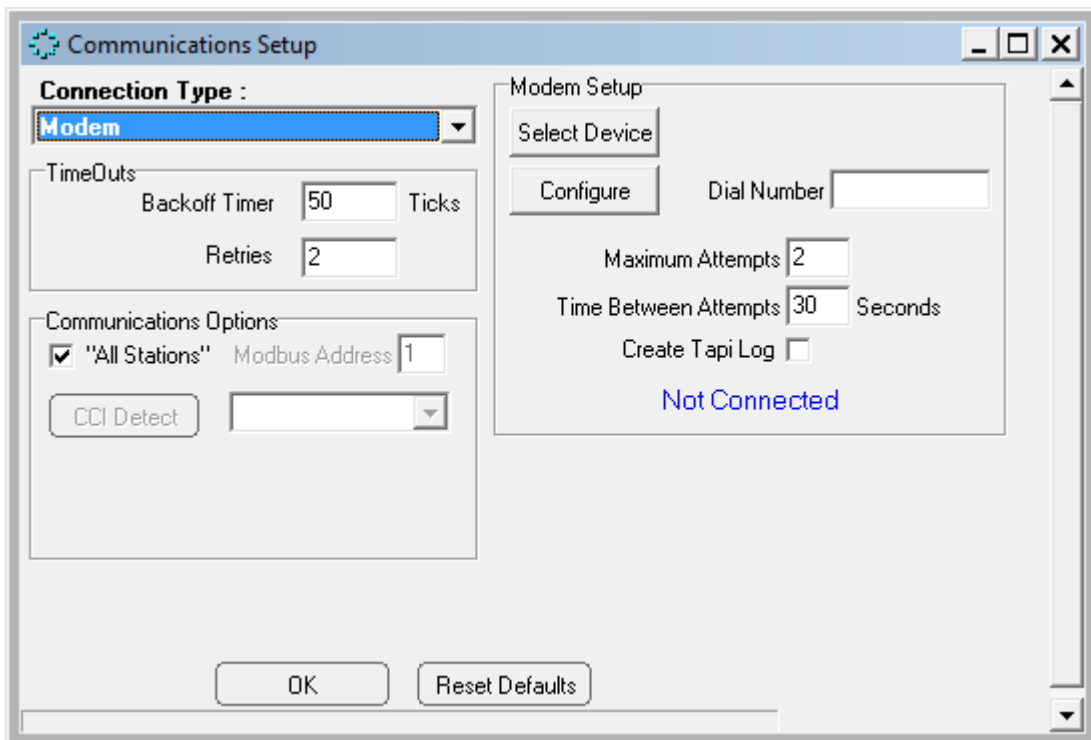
Communications Setup

Connection Type :
Modem

TimeOuts
Backoff Timer 50 Ticks
Retries 2

Communications Options
"All Stations" Modbus Address 1
CCI Detect

Modem Setup
Select Device
Configure
Dial Number
Maximum Attempts 2
Time Between Attempts 30 Seconds
Create Tapi Log
Not Connected

OK
Reset Defaults